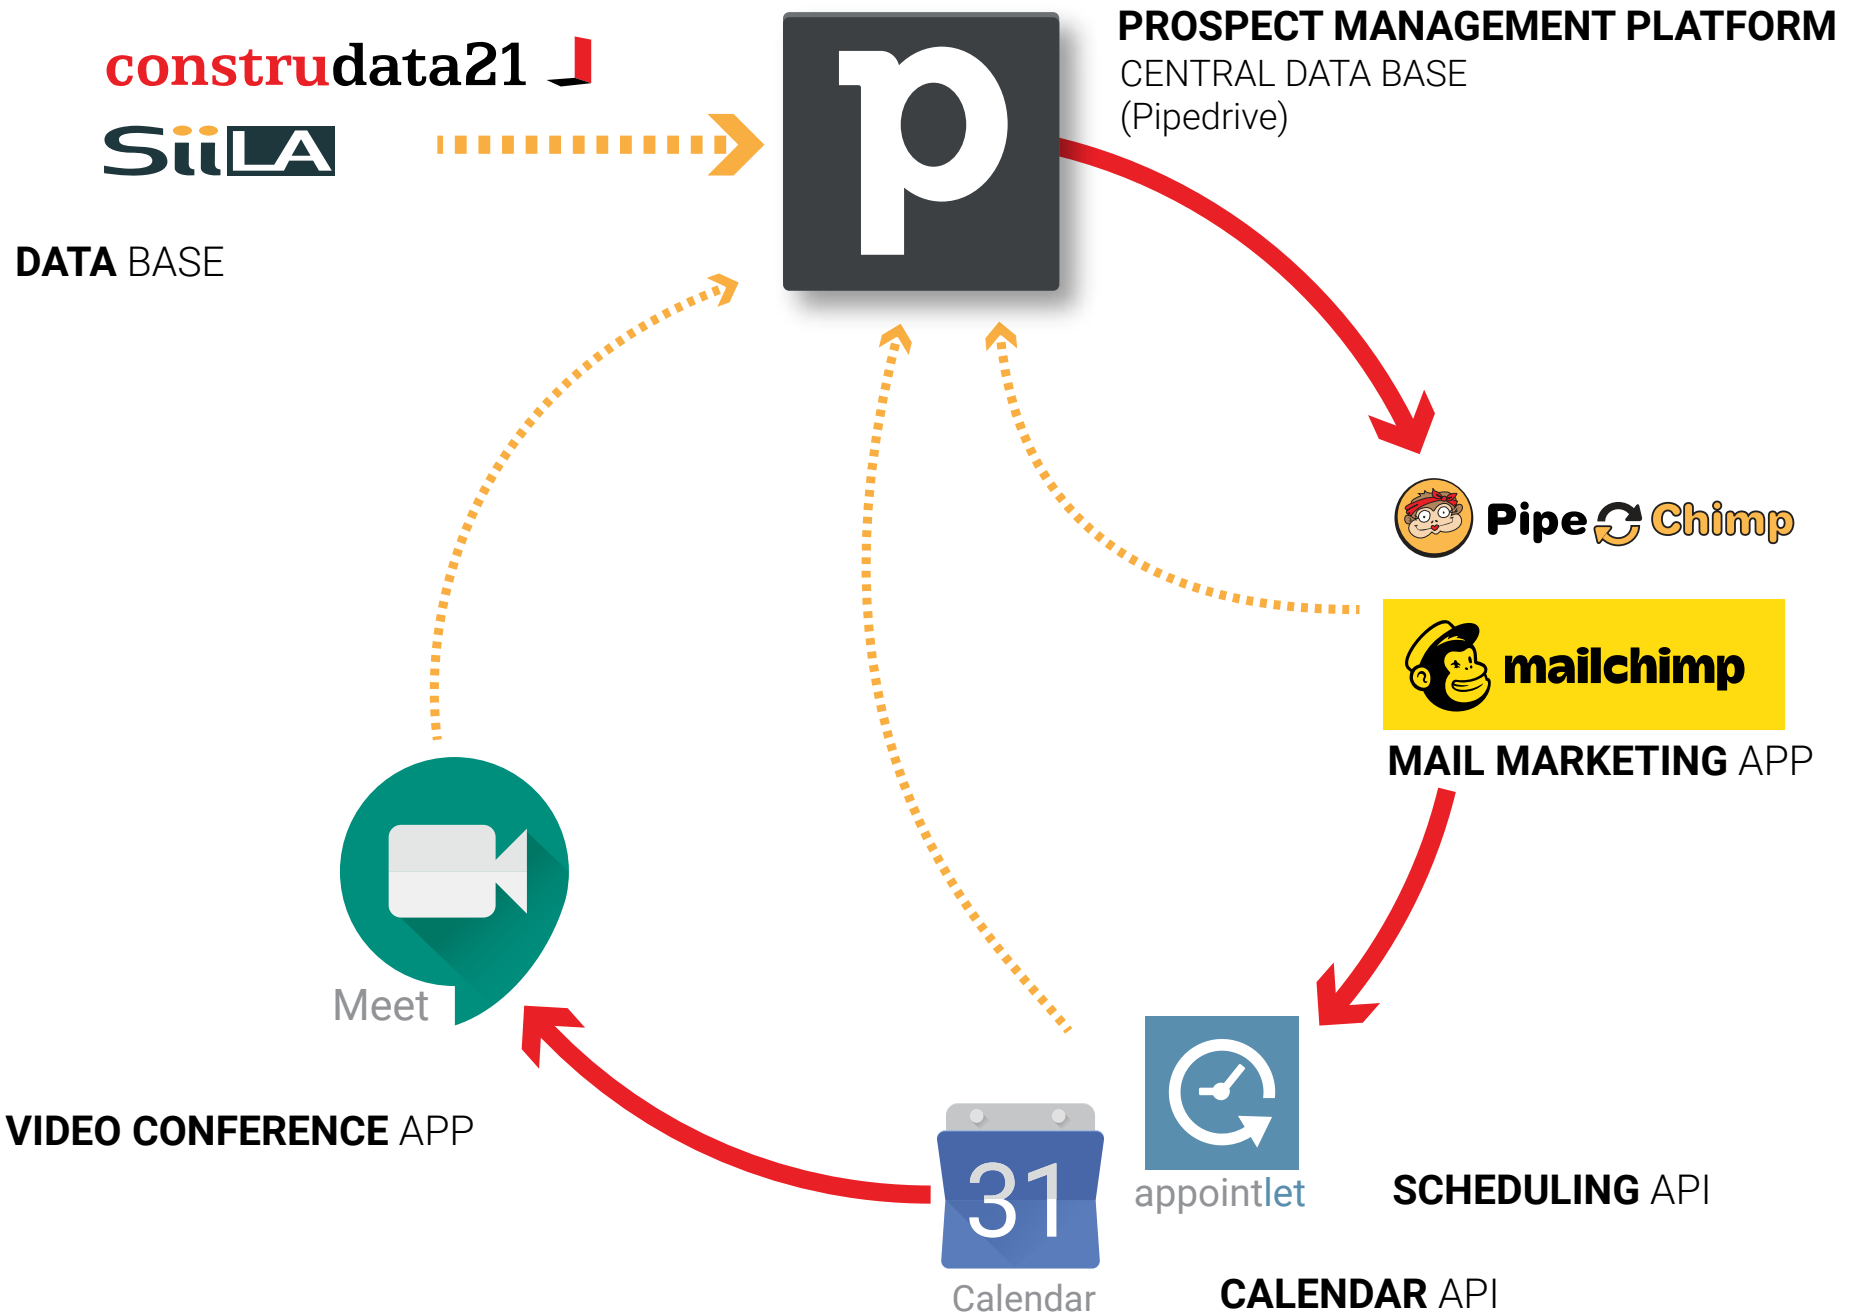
construdata21

SiiLA

DATA BASE

p

PROSPECT MANAGEMENT PLATFORM
CENTRAL DATA BASE
(Pipedrive)

Pipe Chimp

mailchimp

MAIL MARKETING APP

Meet

VIDEO CONFERENCE APP

31
Calendar

appointlet

SCHEDULING API

CALENDAR API